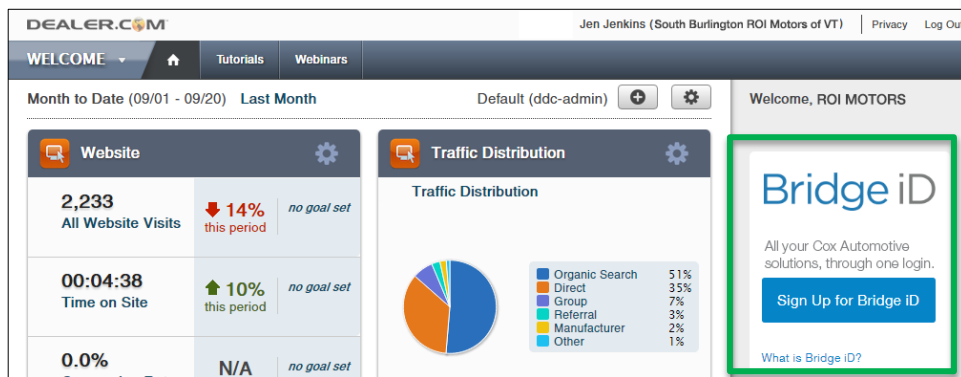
DEALER.COM

Jen Jenkins (South Burlington ROI Motors of VT) | Privacy | Log Out

WELCOME | Tutorials | Webinars

Month to Date (09/01 - 09/20) Last Month

Default (ddc-admin)

Welcome, ROI MOTORS

Website

2,233
All Website Visits

14%
this period

no goal set

00:04:38
Time on Site

10%
this period

no goal set

0.0%
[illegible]

N/A

no goal set

Traffic Distribution

Traffic Distribution

| | |
|---|---|
| Organic Search | 51% |
| Direct | 35% |
| Group | 7% |
| Referral | 3% |
| Manufacturer | 2% |
| Other | 1% |

Bridge iD

All your Cox Automotive solutions, through one login.

Sign Up for Bridge iD

What is Bridge iD?